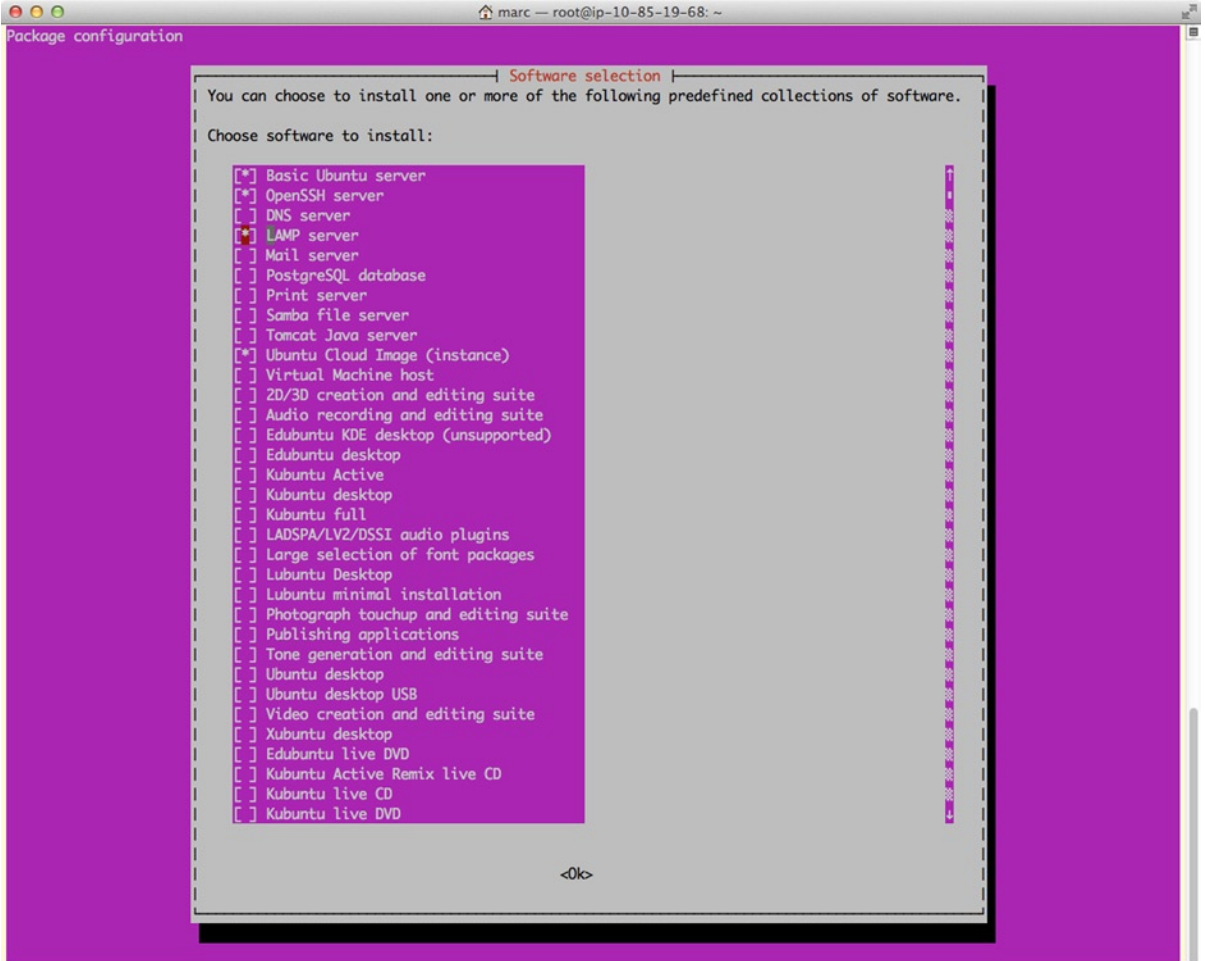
marc — root@ip-10-85-19-68: ~

Package configuration

Software selection

You can choose to install one or more of the following predefined collections of software.

Choose software to install:

[*] Basic Ubuntu server
[*] OpenSSH server
[ ] DNS server
[*] LAMP server
[ ] Mail server
[ ] PostgreSQL database
[ ] Print server
[ ] Samba file server
[ ] Tomcat Java server
[*] Ubuntu Cloud Image (instance)
[ ] Virtual Machine host
[ ] 2D/3D creation and editing suite
[ ] Audio recording and editing suite
[ ] Edubuntu KDE desktop (unsupported)
[ ] Edubuntu desktop
[ ] Kubuntu Active
[ ] Kubuntu desktop
[ ] Kubuntu full
[ ] LADSPA/LV2/DSSI audio plugins
[ ] Large selection of font packages
[ ] Lubuntu Desktop
[ ] Lubuntu minimal installation
[ ] Photograph touchup and editing suite
[ ] Publishing applications
[ ] Tone generation and editing suite
[ ] Ubuntu desktop
[ ] Ubuntu desktop USB
[ ] Video creation and editing suite
[ ] Xubuntu desktop
[ ] Edubuntu live DVD
[ ] Kubuntu Active Remix live CD
[ ] Kubuntu live CD
[ ] Kubuntu live DVD

<Ok>